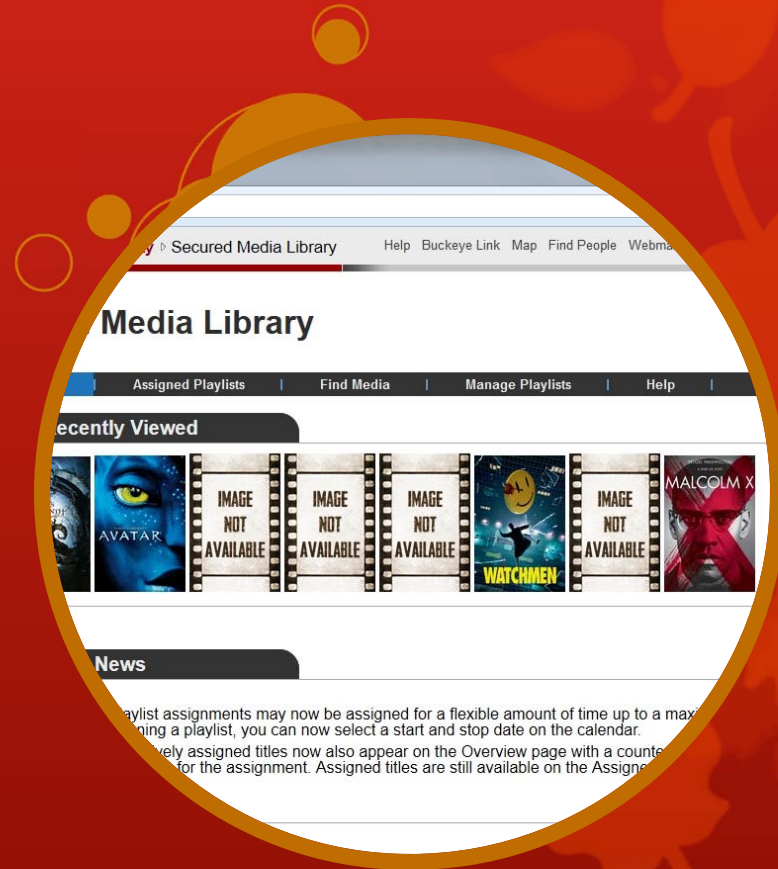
y ▹ Secured Media Library

Help Buckeye Link Map Find People Webma

Media Library

Assigned Playlists | Find Media | Manage Playlists | Help |

ecently Viewed

AVATAR

IMAGE NOT AVAILABLE

IMAGE NOT AVAILABLE

IMAGE NOT AVAILABLE

WATCHMEN

IMAGE NOT AVAILABLE

MALCOLM X

News

laylist assignments may now be assigned for a flexible amount of time up to a maxi ning a playlist, you can now select a start and stop date on the calendar.

vely assigned titles now also appear on the Overview page with a counte for the assignment. Assigned titles are still available on the Assigne